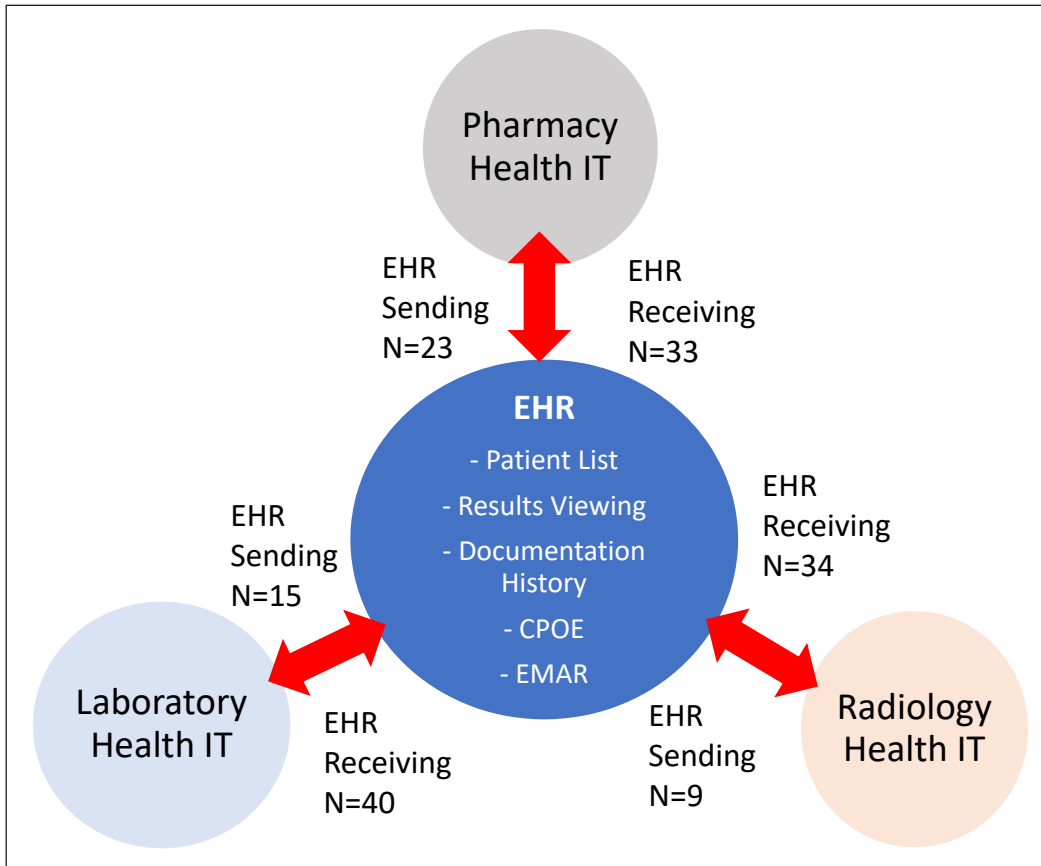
Pharmacy Health IT

EHR Sending N=23

EHR Receiving N=33

EHR

- Patient List
- Results Viewing
- Documentation History
- CPOE
- EMAR

EHR Sending N=15

EHR Receiving N=34

Laboratory Health IT

EHR Receiving N=40

EHR Sending N=9

Radiology Health IT